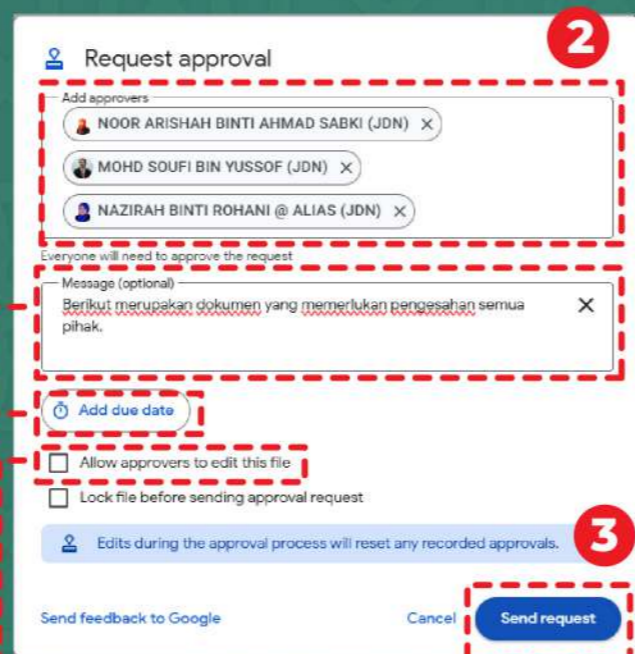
Request approval

2

Add approvers

NOOR ARISHAH BINTI AHMAD SABKI (JDN) ×

MOHD SOUFI BIN YUSSOF (JDN) ×

NAZIRAH BINTI ROHANI @ ALIAS (JDN) ×

Everyone will need to approve the request

Message (optional)

Berikut merupakan dokumen yang memerlukan pengesahan semua pihak.

×

Add due date

Allow approvers to edit this file

Lock file before sending approval request

Edits during the approval process will reset any recorded approvals.

3

Send feedback to Google

Cancel

Send request